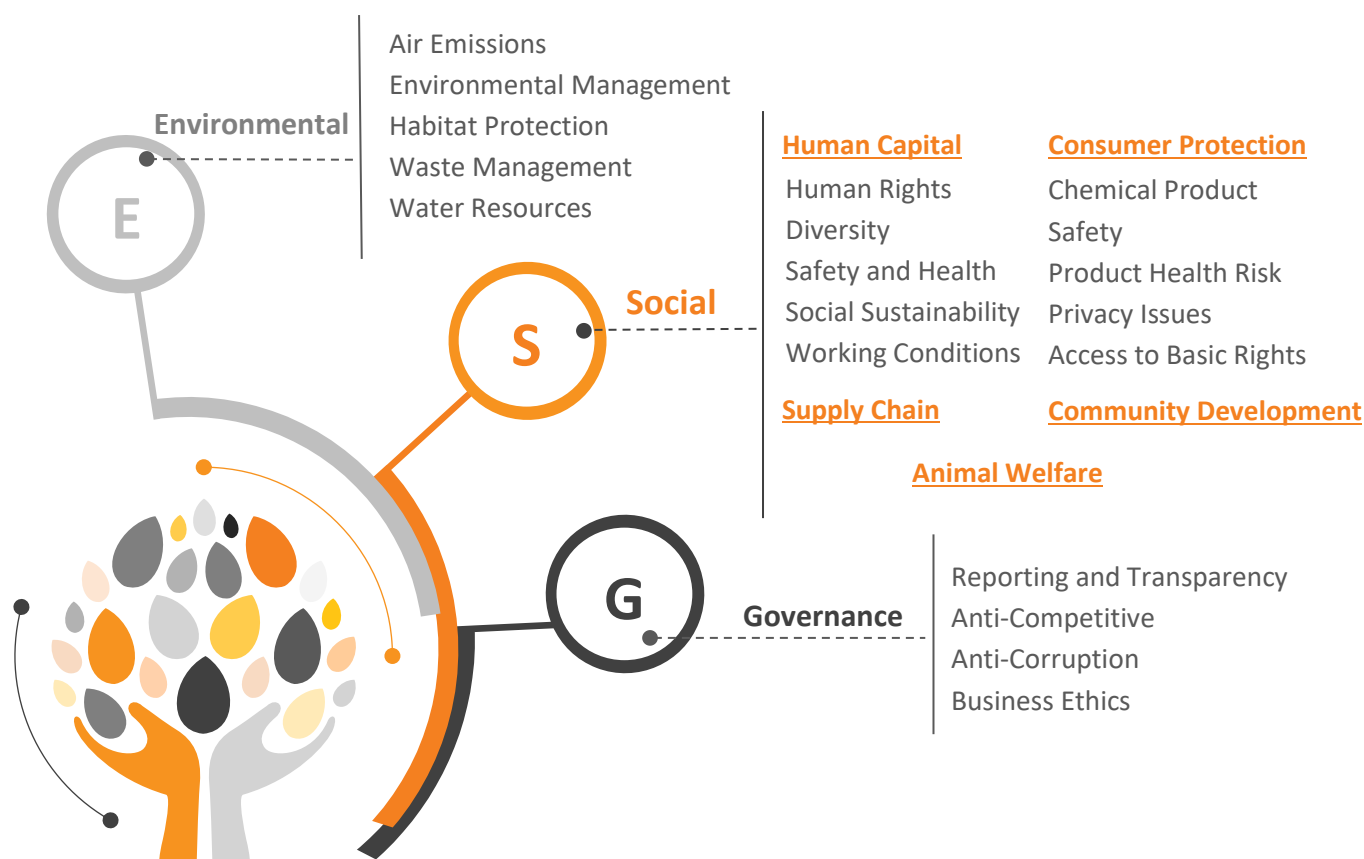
E

Environmental

Air Emissions
Environmental Management
Habitat Protection
Waste Management
Water Resources

S

Social

Human Capital
Human Rights
Diversity
Safety and Health
Social Sustainability
Working Conditions

Consumer Protection
Chemical Product Safety
Product Health Risk
Privacy Issues
Access to Basic Rights

Supply Chain

Community Development

Animal Welfare

G

Governance

Reporting and Transparency
Anti-Competitive
Anti-Corruption
Business Ethics